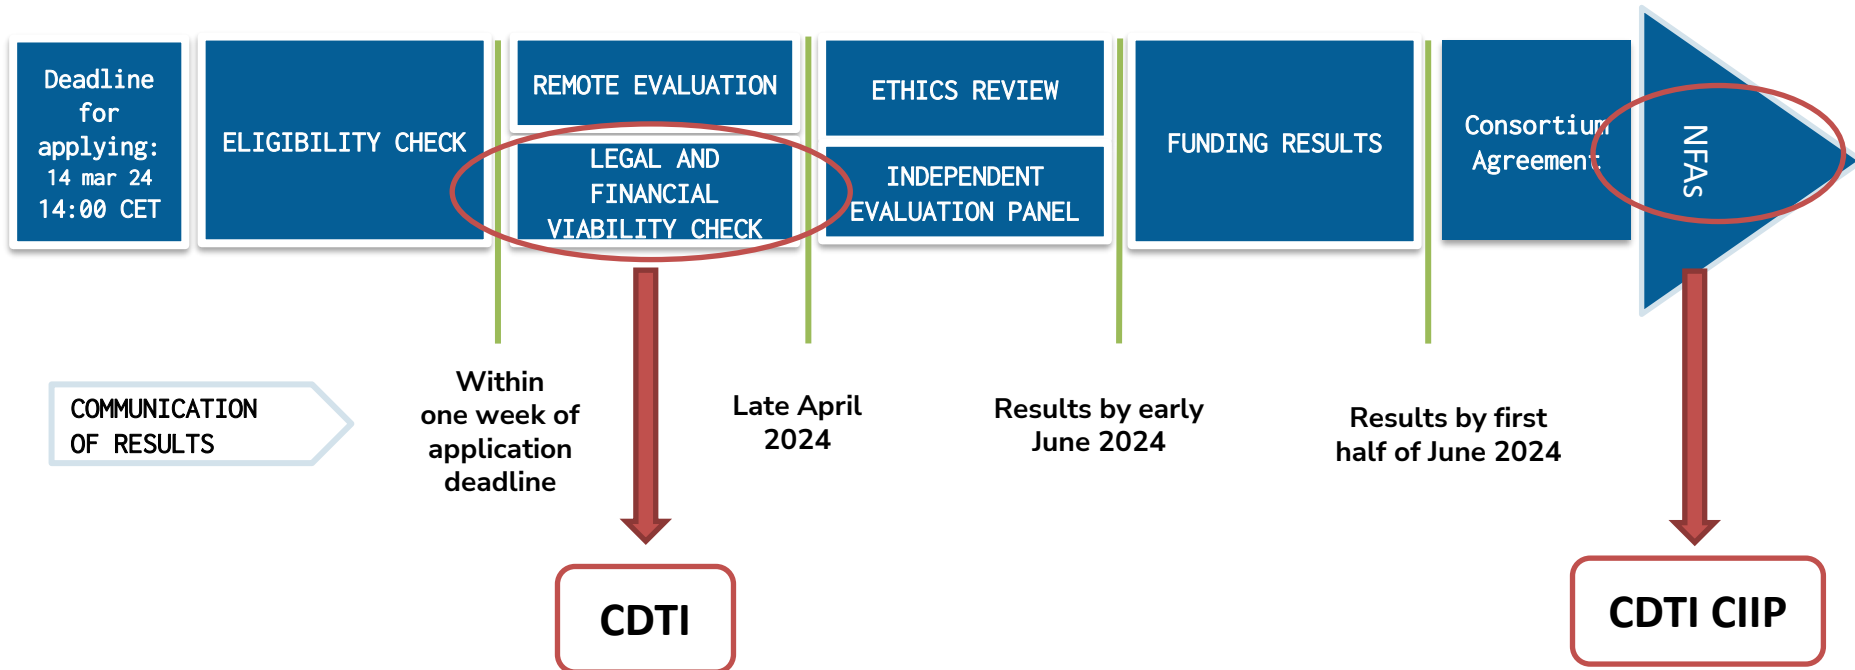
Deadline for applying: 14 mar 24 14:00 CET

ELIGIBILITY CHECK

REMOTE EVALUATION

LEGAL AND FINANCIAL VIABILITY CHECK

ETHICS REVIEW

INDEPENDENT EVALUATION PANEL

FUNDING RESULTS

Consortium Agreement

NFAS

COMMUNICATION OF RESULTS

Within one week of application deadline

Late April 2024

Results by early June 2024

Results by first half of June 2024

CDTI

CDTI CIIP